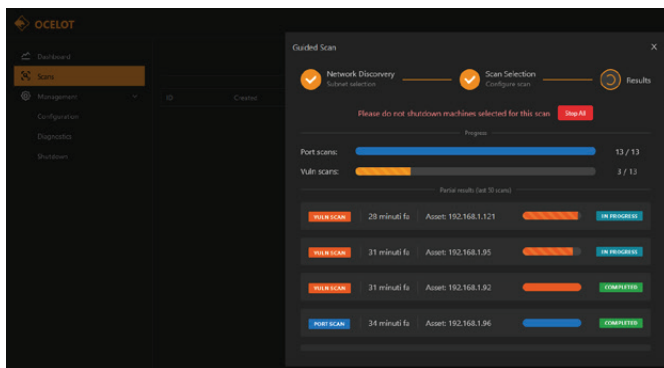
OCELOT

Dashboard
Scans
Management
Configuration
Diagnostics
Shutdown

ID
Created

Guided Scan
X

Network Discovery
Subnet selection
Scan Selection
Configure scan
Results

Please do not shutdown machines selected for this scan
Stop All

Progress

Port scans: 13 / 13
Vuln scans: 3 / 13

Partial results (last 10 scans)

VULN SCAN 28 minuti fa Asset: 192.168.1.121 IN PROGRESS
VULN SCAN 31 minuti fa Asset: 192.168.1.95 IN PROGRESS
VULN SCAN 31 minuti fa Asset: 192.168.1.92 COMPLETED
PORT SCAN 34 minuti fa Asset: 192.168.1.96 COMPLETED